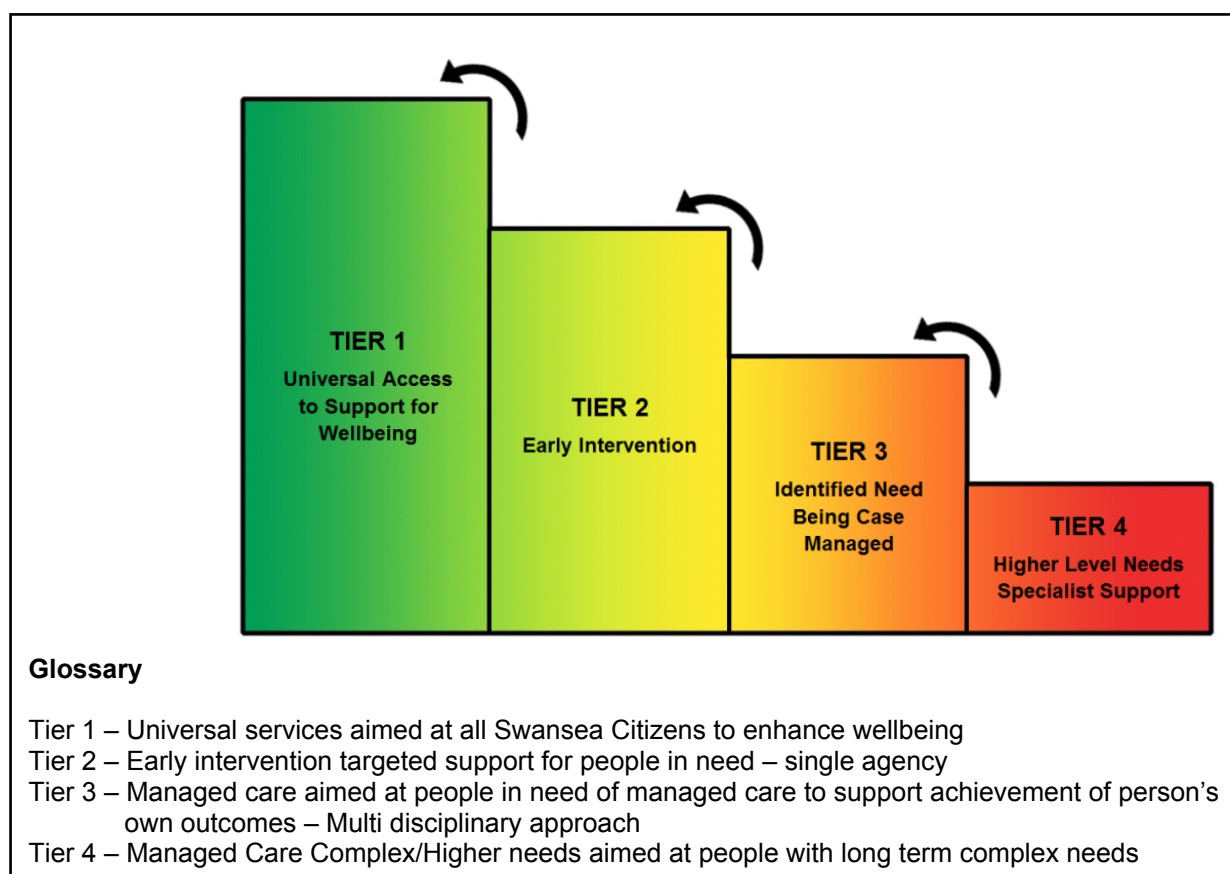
TIER 1
Universal Access to Support for Wellbeing

TIER 2
Early Intervention

TIER 3
Identified Need Being Case Managed

TIER 4
Higher Level Needs Specialist Support

**Glossary**

Tier 1 – Universal services aimed at all Swansea Citizens to enhance wellbeing
Tier 2 – Early intervention targeted support for people in need – single agency
Tier 3 – Managed care aimed at people in need of managed care to support achievement of person's own outcomes – Multi disciplinary approach
Tier 4 – Managed Care Complex/Higher needs aimed at people with long term complex needs